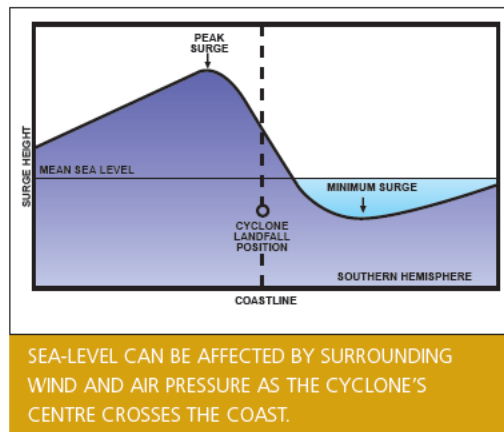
PEAK SURGE

SURGE HEIGHT

MEAN SEA LEVEL

MINIMUM SURGE

CYCLONE LANDFALL POSITION

SOUTHERN HEMISPHERE

COASTLINE

SEA-LEVEL CAN BE AFFECTED BY SURROUNDING WIND AND AIR PRESSURE AS THE CYCLONE'S CENTRE CROSSES THE COAST.